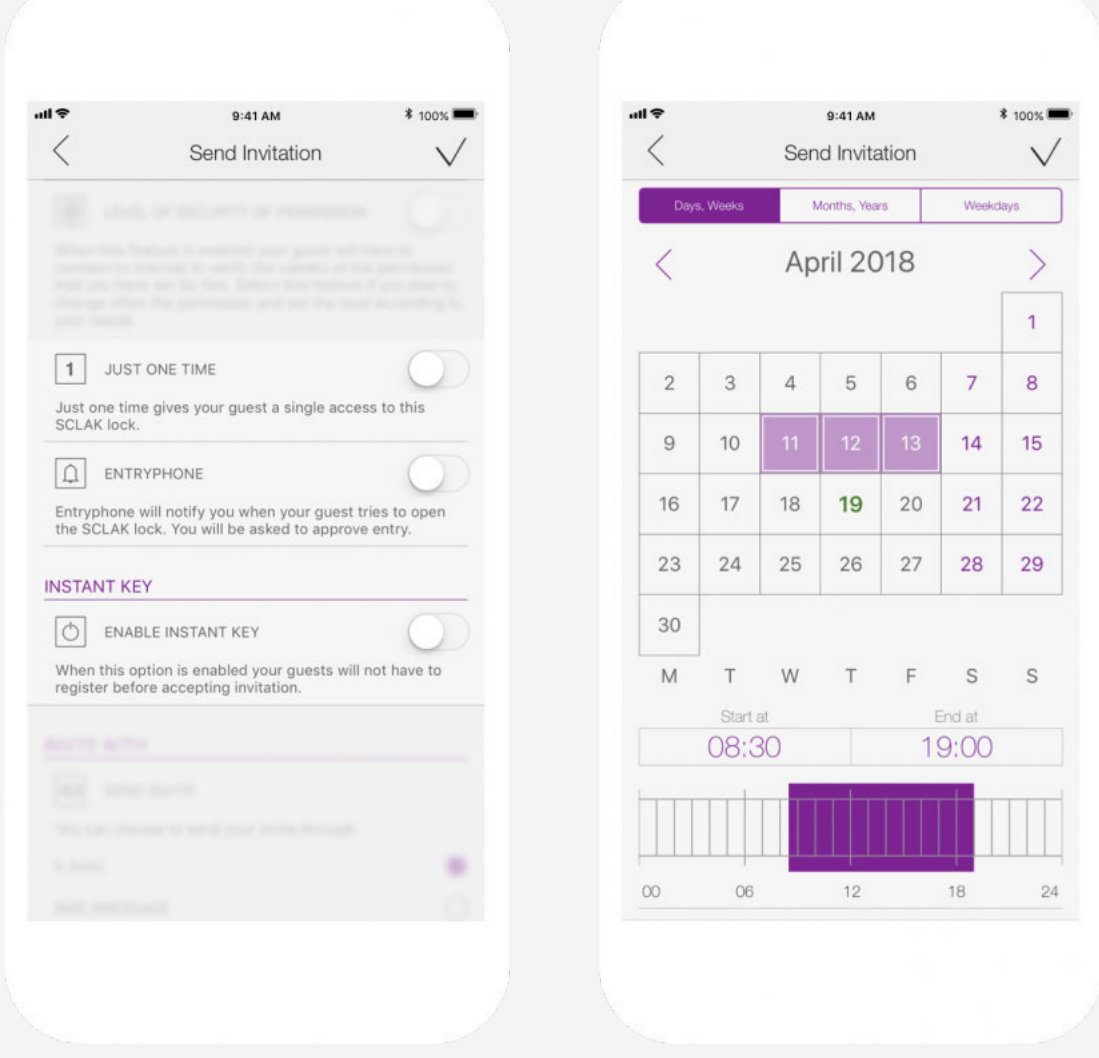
9:41 AM 100%

Send Invitation

LEVEL OF SECURITY OF PERMISSION

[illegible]

1 JUST ONE TIME

Just one time gives your guest a single access to this SCLAK lock.

ENTRYPHONE

Entryphone will notify you when your guest tries to open the SCLAK lock. You will be asked to approve entry.

INSTANT KEY

ENABLE INSTANT KEY

When this option is enabled your guests will not have to register before accepting invitation.

INVITE WITH

SEND INVITE

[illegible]

E-MAIL

SMS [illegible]

9:41 AM 100%

Send Invitation

Days, Weeks | Months, Years | Weekdays

April 2018

| | | | | | | |
|---|---|---|---|---|---|---|
| | | | | | | 1 |
| 2 | 3 | 4 | 5 | 6 | 7 | 8 |
| 9 | 10 | 11 | 12 | 13 | 14 | 15 |
| 16 | 17 | 18 | 19 | 20 | 21 | 22 |
| 23 | 24 | 25 | 26 | 27 | 28 | 29 |
| 30 | | | | | | |
| M | T | W | T | F | S | S |

Start at
08:30

End at
19:00

00 06 12 18 24